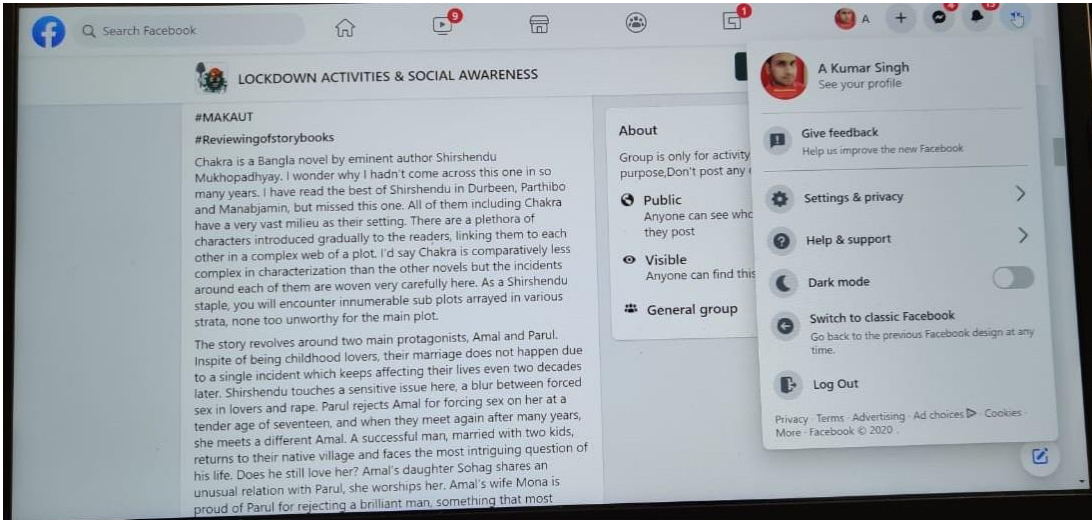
Search Facebook

9

1

A

LOCKDOWN ACTIVITIES & SOCIAL AWARENESS

#MAKAUT

#Reviewingofstorybooks

Chakra is a Bangla novel by eminent author Shirshendu Mukhopadhyay. I wonder why I hadn't come across this one in so many years. I have read the best of Shirshendu in Durbeen, Parthibo and Manabjamin, but missed this one. All of them including Chakra have a very vast milieu as their setting. There are a plethora of characters introduced gradually to the readers, linking them to each other in a complex web of a plot. I'd say Chakra is comparatively less complex in characterization than the other novels but the incidents around each of them are woven very carefully here. As a Shirshendu staple, you will encounter innumerable sub plots arrayed in various strata, none too unworthy for the main plot.

The story revolves around two main protagonists, Amal and Parul. Inspite of being childhood lovers, their marriage does not happen due to a single incident which keeps affecting their lives even two decades later. Shirshendu touches a sensitive issue here, a blur between forced sex in lovers and rape. Parul rejects Amal for forcing sex on her at a tender age of seventeen, and when they meet again after many years, she meets a different Amal. A successful man, married with two kids, returns to their native village and faces the most intriguing question of his life. Does he still love her? Amal's daughter Sohag shares an unusual relation with Parul, she worships her. Amal's wife Mona is proud of Parul for rejecting a brilliant man, something that most

About

Group is only for activity purpose,Don't post any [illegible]

Public

Anyone can see who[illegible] they post

Visible

Anyone can find this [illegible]

General group

A Kumar Singh
See your profile

Give feedback
Help us improve the new Facebook

Settings & privacy

Help & support

Dark mode

Switch to classic Facebook
Go back to the previous Facebook design at any time.

Log Out

Privacy · Terms · Advertising · Ad choices · Cookies · More · Facebook © 2020